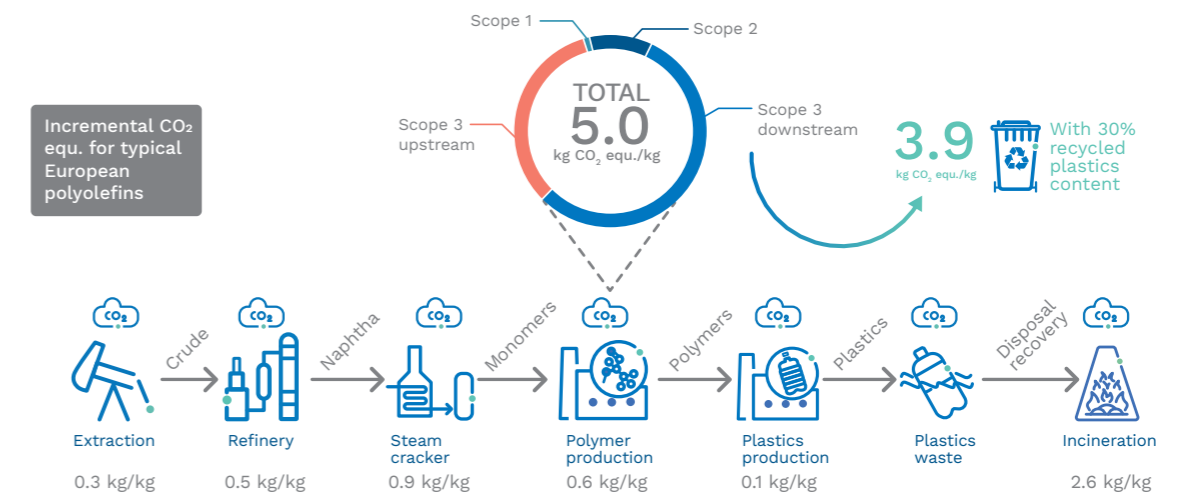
Incremental $CO_2$ equ. for typical European polyolefins

Scope 1

Scope 2

Scope 3 upstream

TOTAL
5.0
kg $CO_2$ equ./kg

Scope 3 downstream

3.9
kg $CO_2$ equ./kg

With 30% recycled plastics content

$CO_2$ $CO_2$ $CO_2$ $CO_2$ $CO_2$ $CO_2$ $CO_2$

Crude

Naphtha

Monomers

Polymers

Plastics

Disposal recovery

Extraction
0.3 kg/kg

Refinery
0.5 kg/kg

Steam cracker
0.9 kg/kg

Polymer production
0.6 kg/kg

Plastics production
0.1 kg/kg

Plastics waste

Incineration
2.6 kg/kg